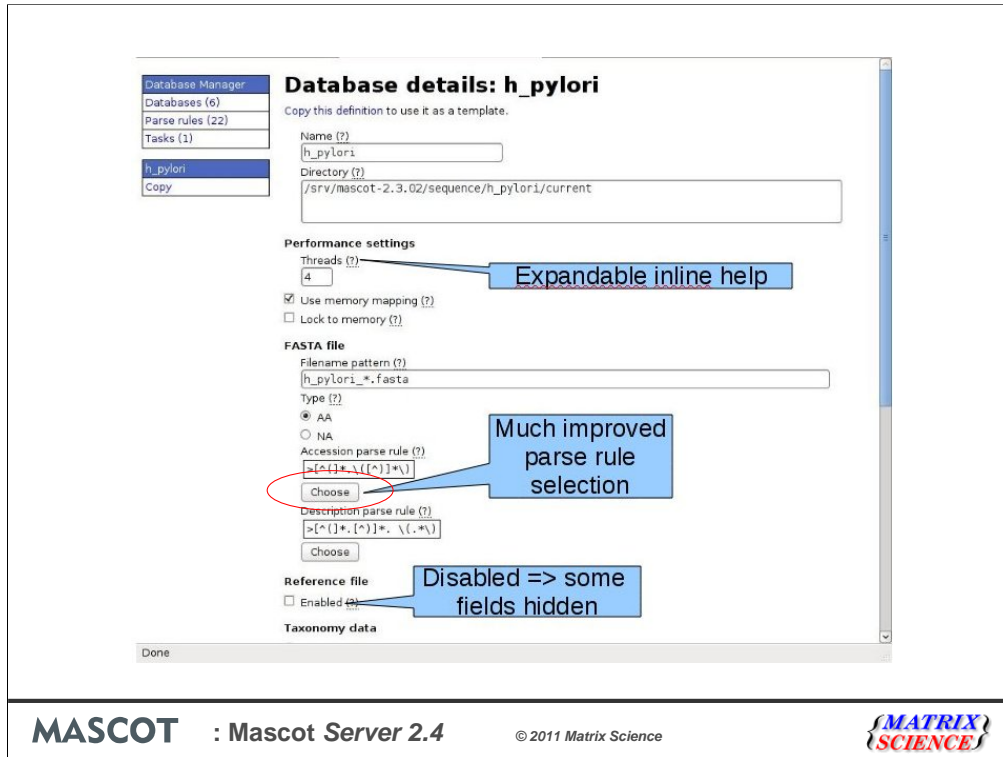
Database Manager
Databases (6)
Parse rules (22)
Tasks (1)

h_pylori
Copy

Database details: h_pylori

Copy this definition to use it as a template.

Name (?)
h_pylori

Directory (?)
/srv/mascot-2.3.02/sequence/h_pylori/current

Performance settings

Threads (?)
4

Expandable inline help

☑ Use memory mapping (?)
☐ Lock to memory (?)

FASTA file

Filename pattern (?)
h_pylori_*.fasta

Type (?)
◉ AA
○ NA

Accession parse rule (?)
>[^(]*\([^)]*\)

Choose

Much improved parse rule selection

Description parse rule (?)
>[^(]*.[^)]*. \(.*\)

Choose

Reference file

☐ Enabled (?)

Disabled => some fields hidden

Taxonomy data

Done

MASCOT : Mascot Server 2.4 © 2011 Matrix Science MATRIX SCIENCE